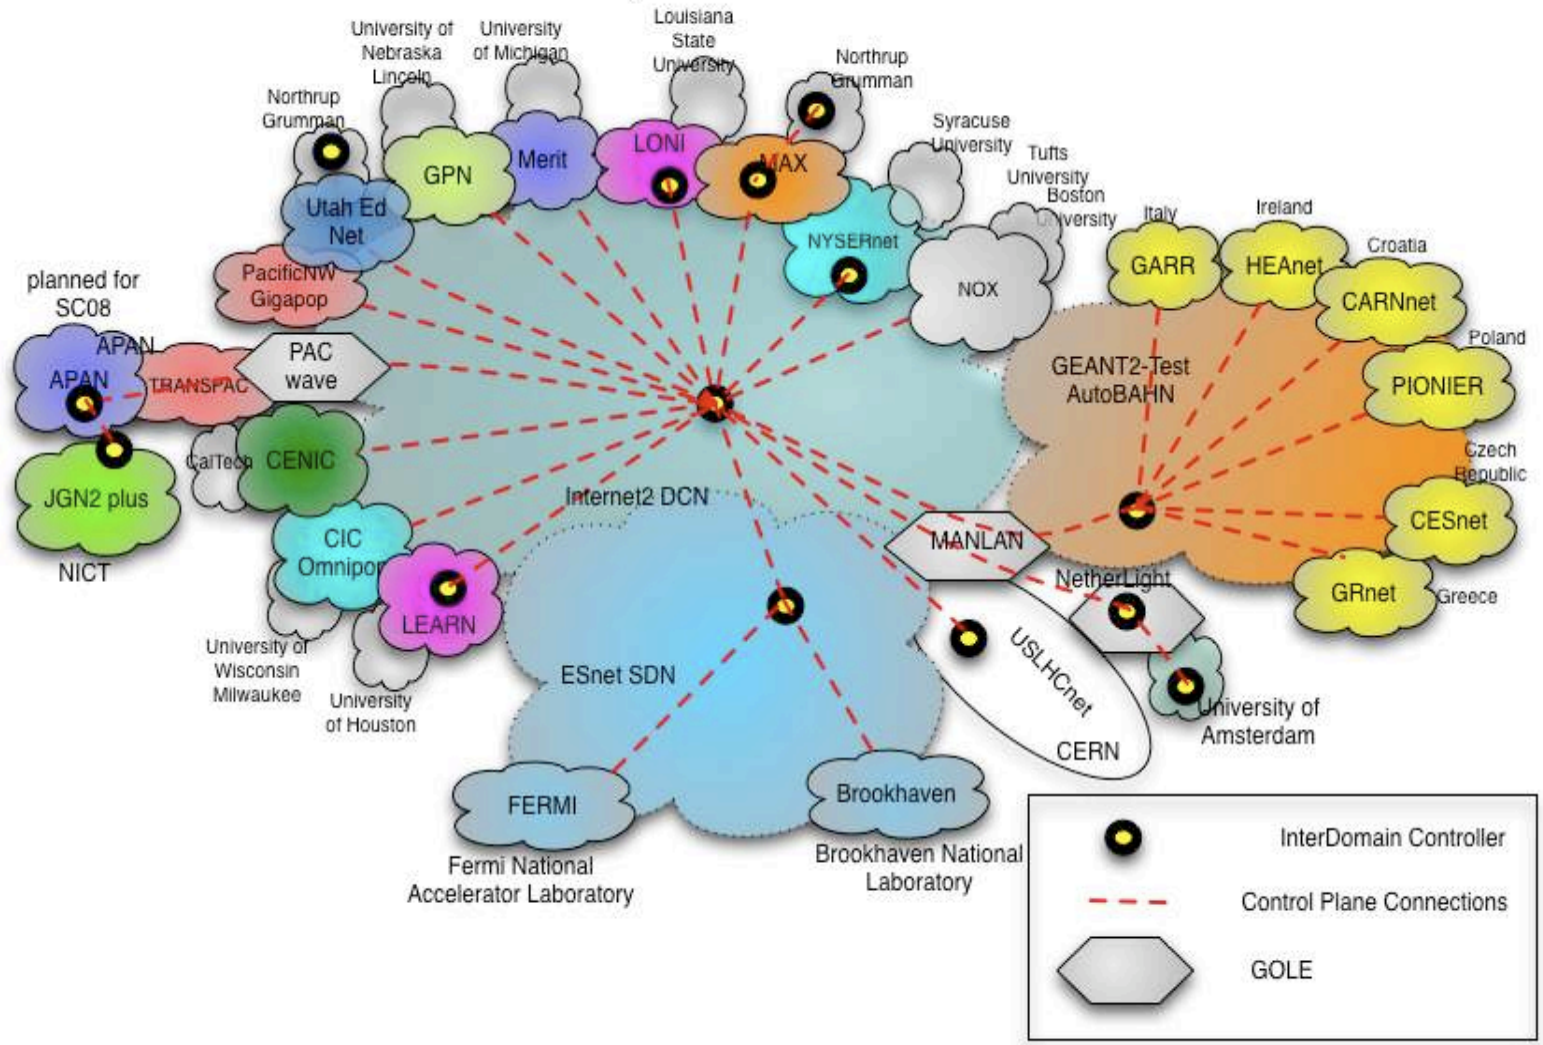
University of Nebraska Lincoln

University of Michigan

Louisiana State University

Northrup Grumman

Northrup Grumman

Syracuse University

Tufts University

Boston University

GPN

Merit

LONI

MAX

Utah Ed Net

NYSERnet

NOX

Italy

Ireland

Croatia

GARR

HEAnet

CARNnet

planned for SC08

PacificNW Gigapop

Poland

APAN

APAN

TRANSPAC

PAC wave

GEANT2-Test AutoBAHN

PIONIER

CalTech

CENIC

Czech Republic

JGN2 plus

Internet2 DCN

CESnet

NICT

CIC Omnipop

MANLAN

LEARN

NetherLight

GRnet

Greece

University of Wisconsin Milwaukee

USLHCnet

University of Houston

ESnet SDN

University of Amsterdam

CERN

FERMI

Brookhaven

Fermi National Accelerator Laboratory

Brookhaven National Laboratory

InterDomain Controller

Control Plane Connections

GOLE